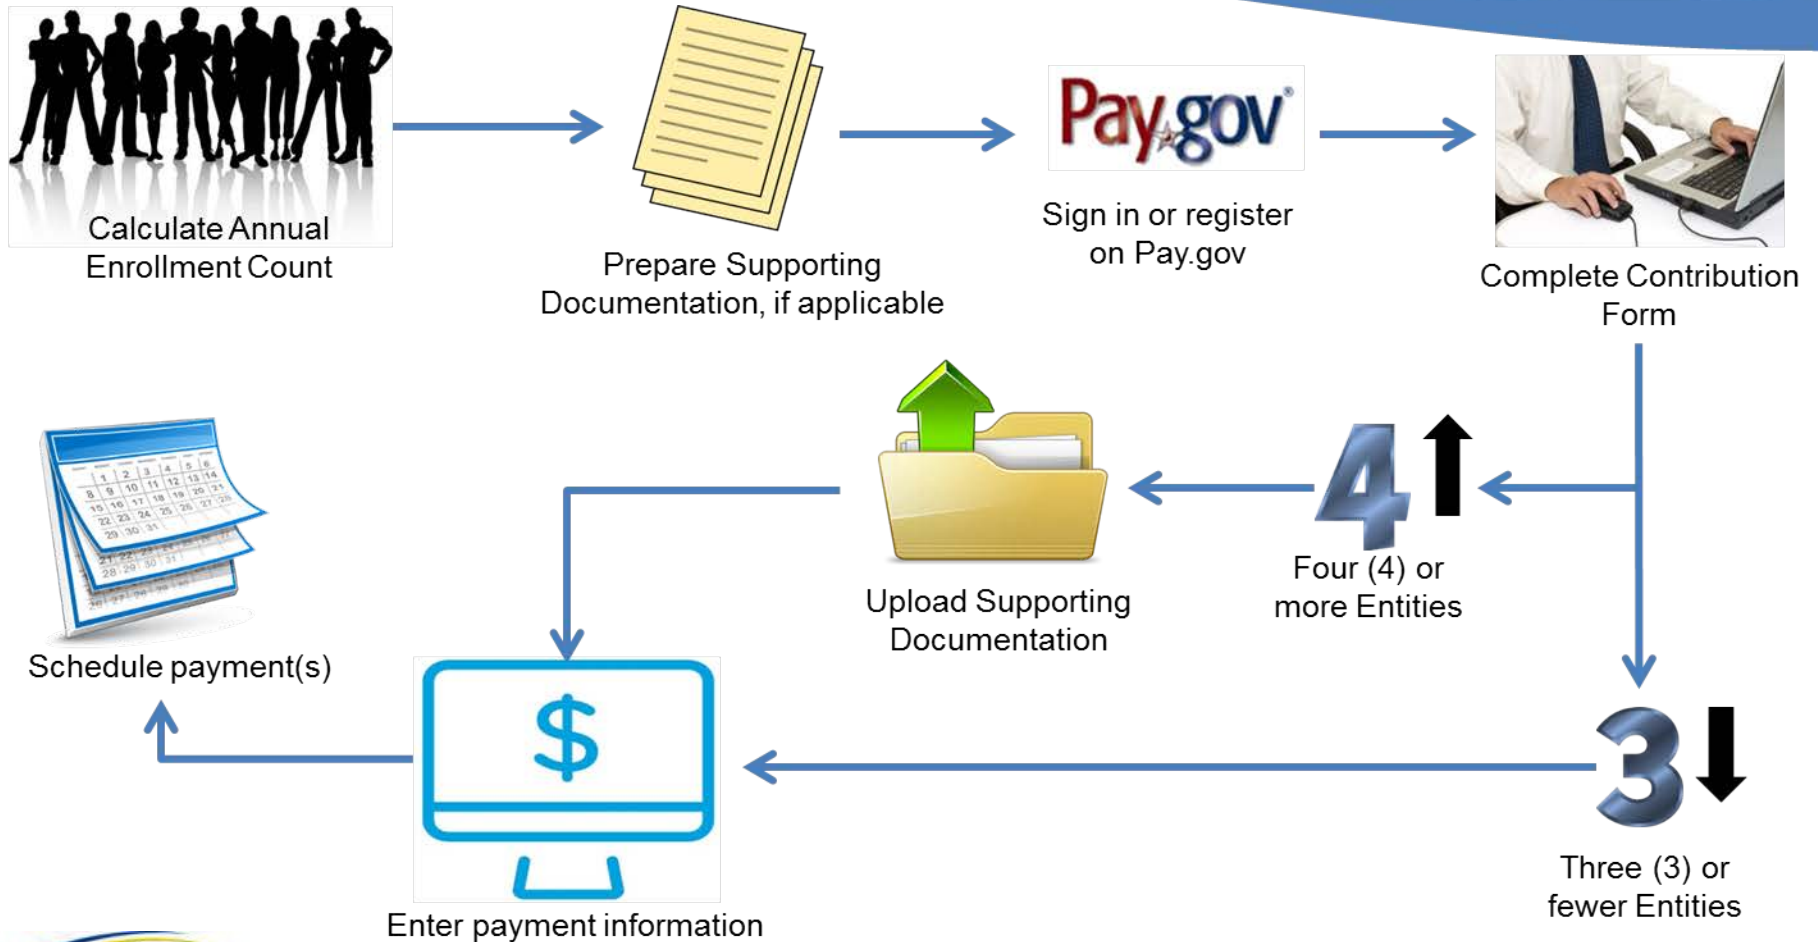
Calculate Annual Enrollment Count

Prepare Supporting Documentation, if applicable

Pay.gov

Sign in or register on Pay.gov

Complete Contribution Form

4

Four (4) or more Entities

Upload Supporting Documentation

3

Three (3) or fewer Entities

$

Enter payment information

Schedule payment(s)